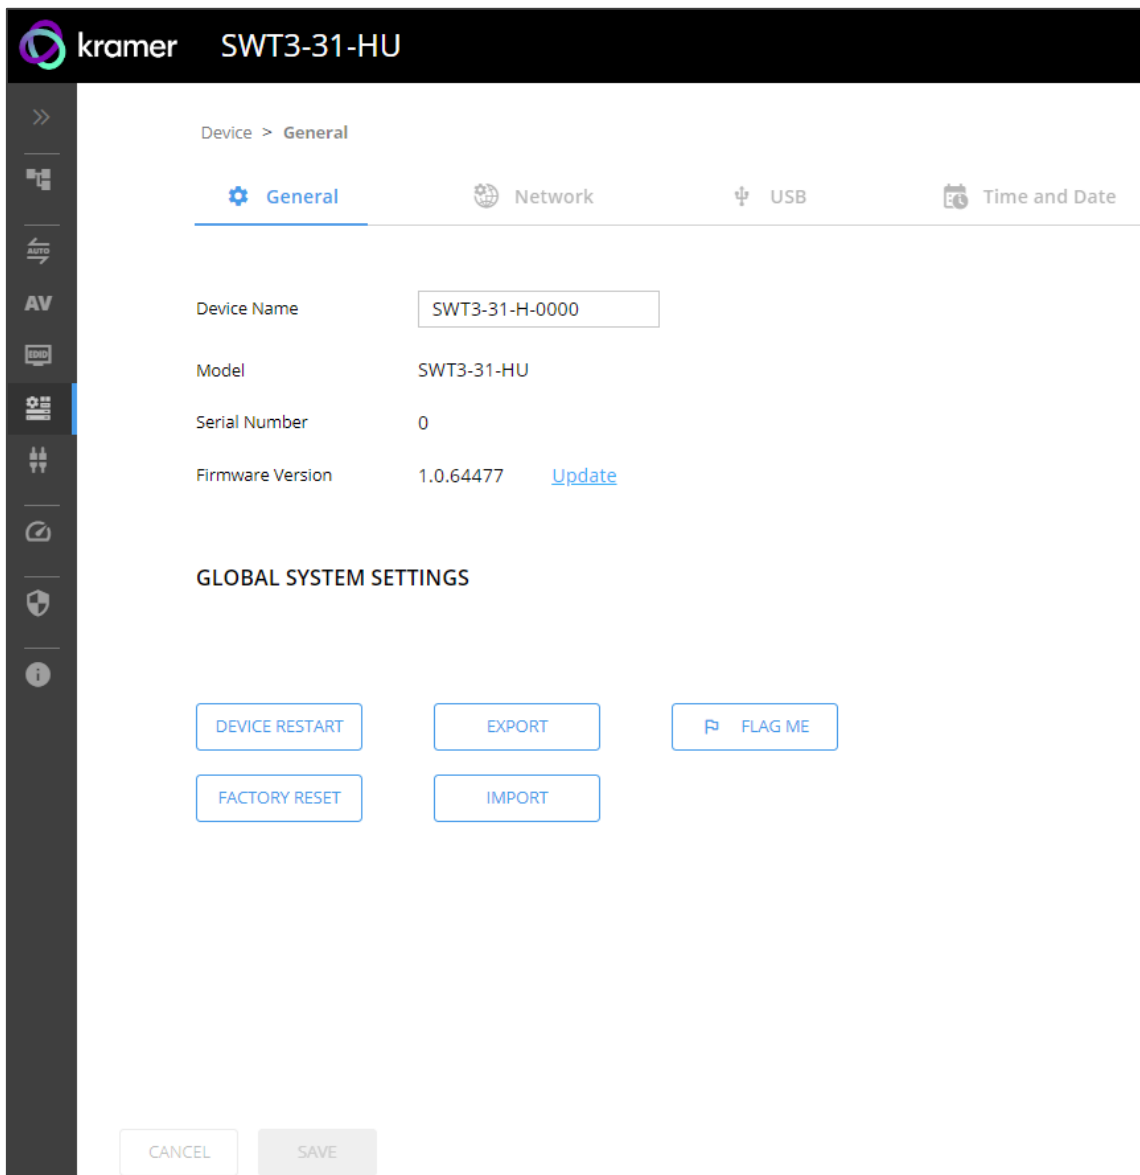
kramer SWT3-31-HU

AUTO
AV
EDID

Device > General

General Network USB Time and Date

Device Name SWT3-31-H-0000

Model SWT3-31-HU

Serial Number 0

Firmware Version 1.0.64477 Update

GLOBAL SYSTEM SETTINGS

DEVICE RESTART EXPORT FLAG ME

FACTORY RESET IMPORT

CANCEL SAVE